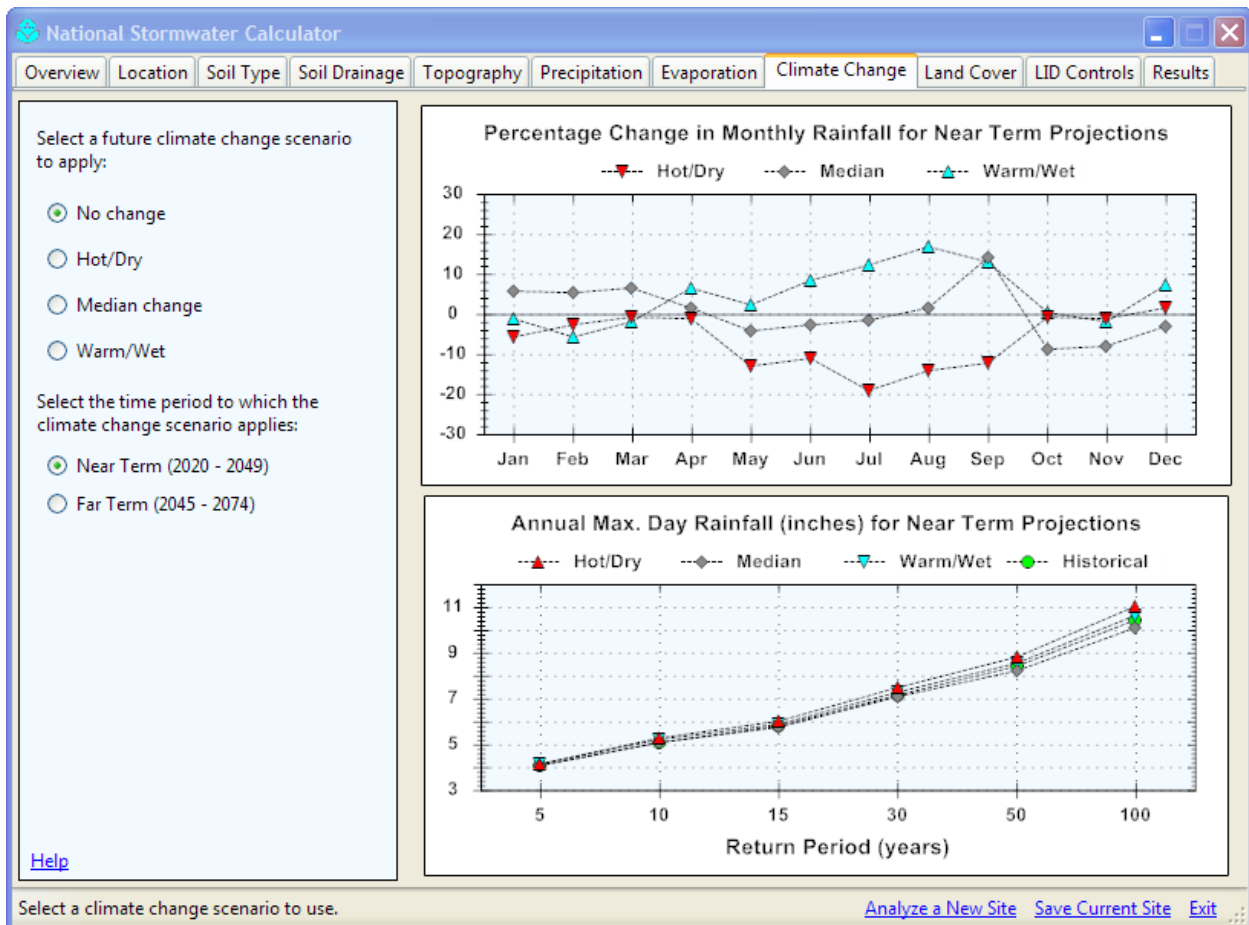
National Stormwater Calculator

Overview | Location | Soil Type | Soil Drainage | Topography | Precipitation | Evaporation | Climate Change | Land Cover | LID Controls | Results

Select a future climate change scenario to apply:

No change

Hot/Dry

Median change

Warm/Wet

Select the time period to which the climate change scenario applies:

Near Term (2020 - 2049)

Far Term (2045 - 2074)

Help

Percentage Change in Monthly Rainfall for Near Term Projections

Hot/Dry  Median  Warm/Wet

30
20
10
0
-10
-20
-30

Jan Feb Mar Apr May Jun Jul Aug Sep Oct Nov Dec

Annual Max. Day Rainfall (inches) for Near Term Projections

Hot/Dry  Median  Warm/Wet  Historical

11
9
7
5
3

5 10 15 30 50 100

Return Period (years)

Select a climate change scenario to use.

Analyze a New Site  Save Current Site  Exit